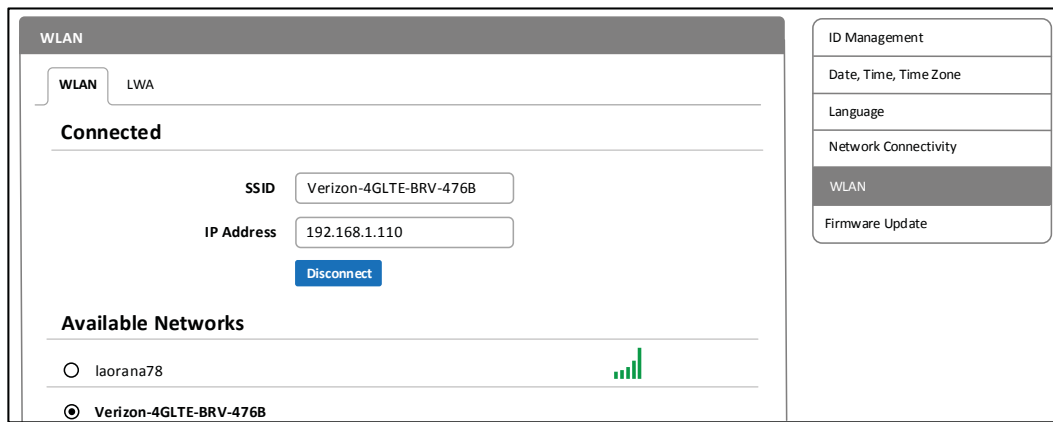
WLAN

WLAN LWA

Connected

SSID Verizon-4GLTE-BRV-476B

IP Address 192.168.1.110

Disconnect

Available Networks

laorana78

Verizon-4GLTE-BRV-476B

ID Management

Date, Time, Time Zone

Language

Network Connectivity

WLAN

Firmware Update